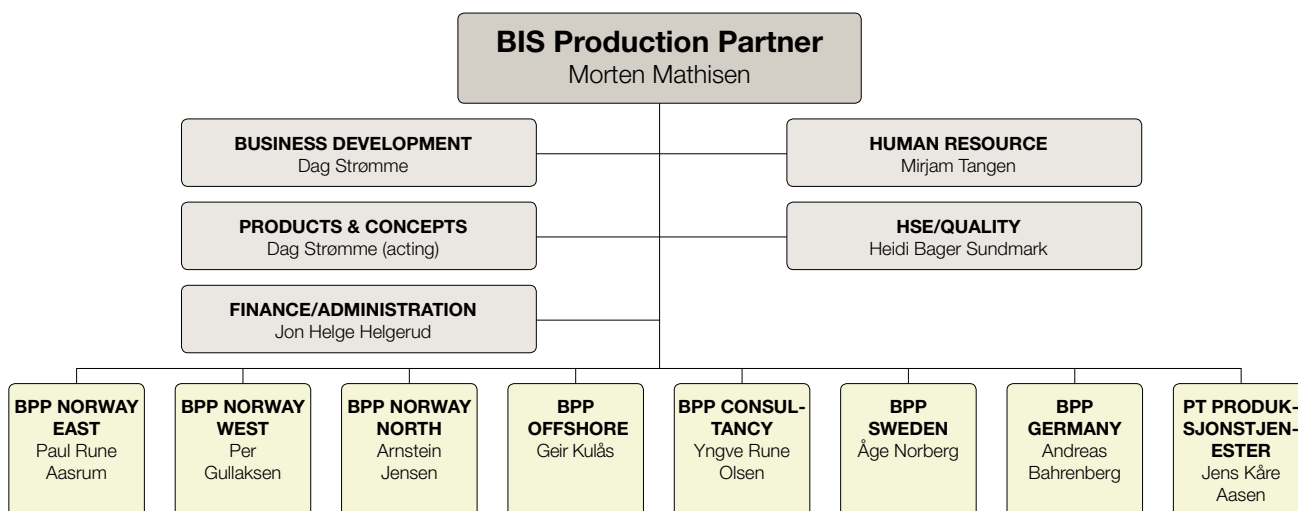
BIS Production Partner
Morten Mathisen

BUSINESS DEVELOPMENT
Dag Strømme

HUMAN RESOURCE
Mirjam Tangen

PRODUCTS & CONCEPTS
Dag Strømme (acting)

HSE/QUALITY
Heidi Bager Sundmark

FINANCE/ADMINISTRATION
Jon Helge Helgerud

BPP NORWAY EAST
Paul Rune Aasrum

BPP NORWAY WEST
Per Gullaksen

BPP NORWAY NORTH
Arnstein Jensen

BPP OFFSHORE
Geir Kulås

BPP CONSULTANCY
Yngve Rune Olsen

BPP SWEDEN
Åge Norberg

BPP GERMANY
Andreas Bahrenberg

PT PRODUKSJONSTJENESTER
Jens Kåre Aasen